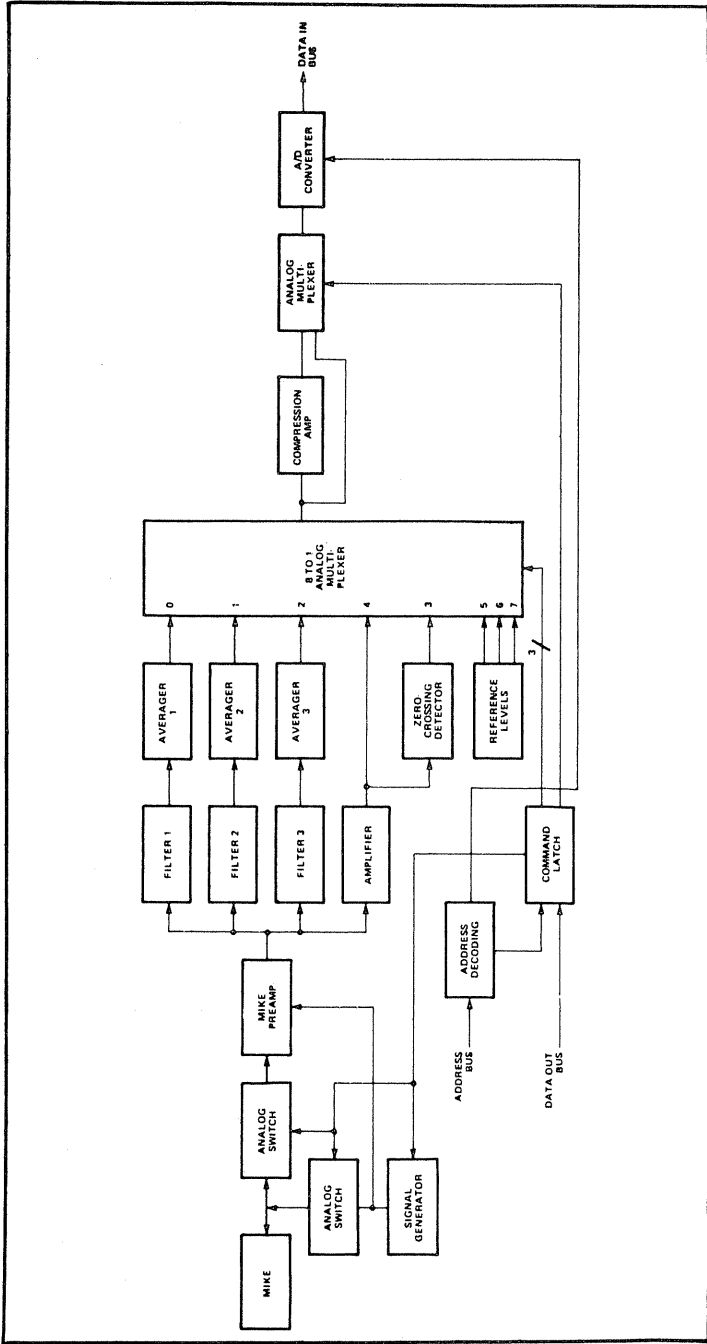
MIKE

ANALOG SWITCH

ANALOG SWITCH

SIGNAL GENERATOR

MIKE PREAMP

FILTER 1

FILTER 2

FILTER 3

AMPLIFIER

AVERAGER 1

AVERAGER 2

AVERAGER 3

ZERO-CROSSING DETECTOR

REFERENCE LEVELS

ADDRESS BUS

ADDRESS DECODING

DATA OUT BUS

COMMAND LATCH

3

0

1

2

4

3

5

6

7

8 TO 1 ANALOG MULTI-PLEXER

COMPRESSION AMP

ANALOG MULTI-PLEXER

A/D CONVERTER

DATA IN BUS